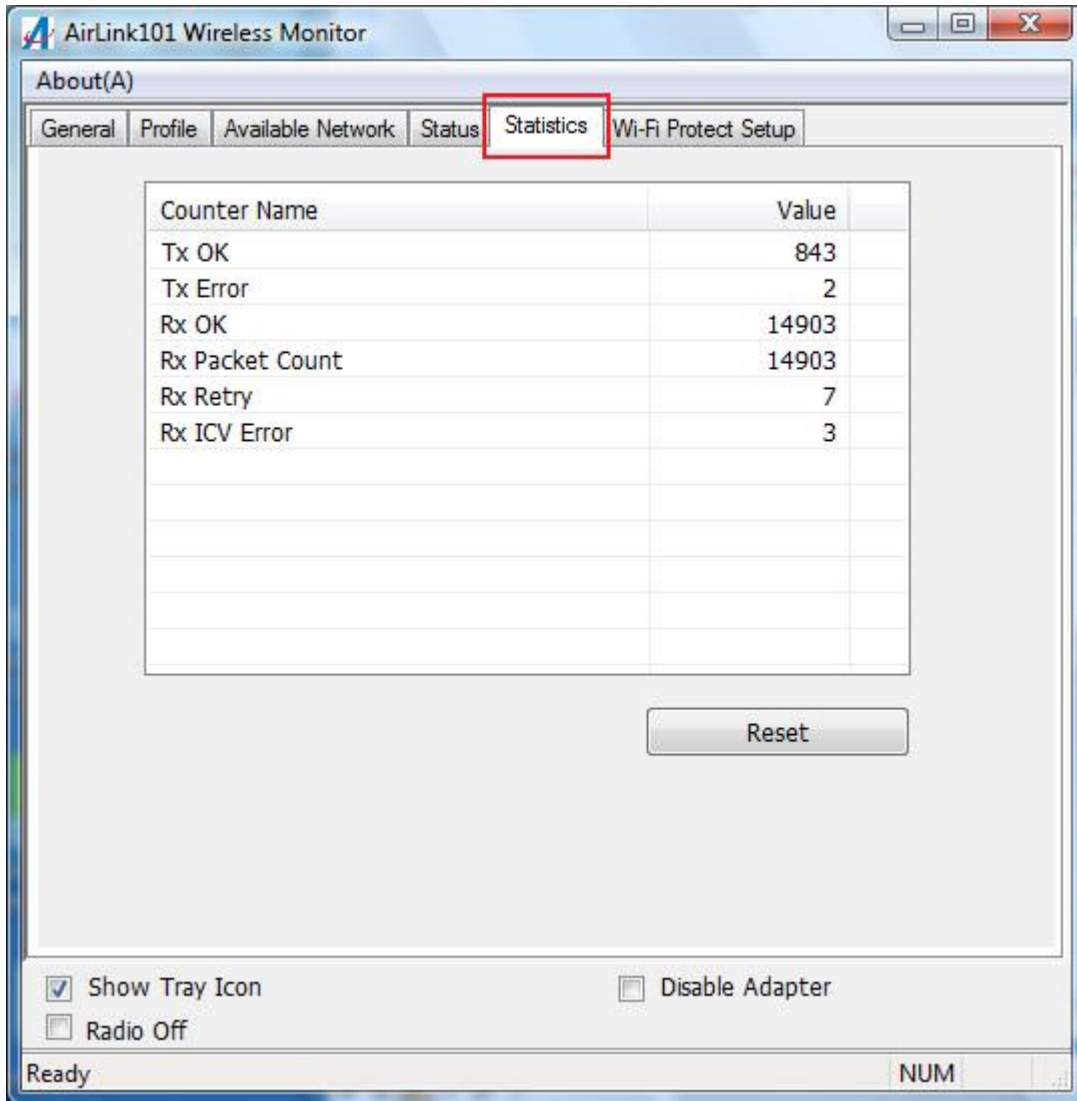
AirLink101 Wireless Monitor

About(A)

General | Profile | Available Network | Status | Statistics | Wi-Fi Protect Setup

| Counter Name | Value |
|---|---|
| Tx OK | 843 |
| Tx Error | 2 |
| Rx OK | 14903 |
| Rx Packet Count | 14903 |
| Rx Retry | 7 |
| Rx ICV Error | 3 |

Reset

Show Tray Icon

Disable Adapter

Radio Off

Ready

NUM